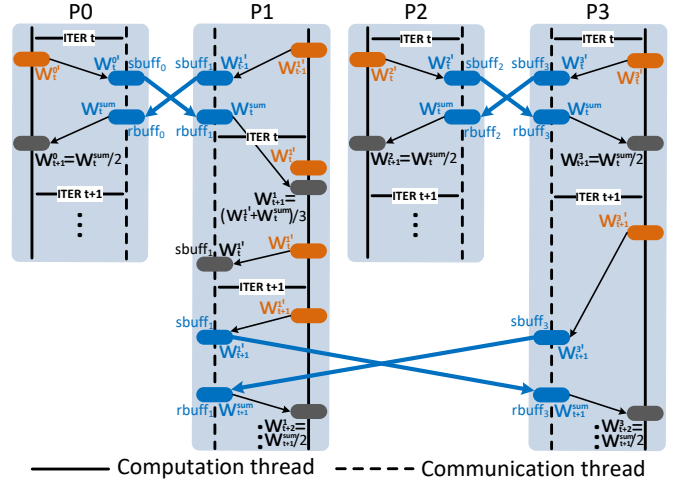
P0

ITER t

$W_t^{0'}$

$W_t^{0'}$ sbuff$_0$

$W_t^{sum}$

rbuff$_0$

$W_{t+1}^0 = W_t^{sum}/2$

ITER t+1

P1

sbuff$_1$ $W_{t-1}^{1'}$

$W_{t-1}^{1'}$

rbuff$_1$ $W_t^{sum}$

ITER t

$W_t^{1'}$

$W_{t+1}^1 =$ $(W_t^{1'} + W_t^{sum})/3$

sbuff$_1$ $W_t^{1'}$

$W_t^{1'}$

ITER t+1

$W_{t+1}^{1'}$

sbuff$_1$

$W_{t+1}^{1'}$

rbuff$_1$ $W_{t+1}^{sum}$

$W_{t+2}^1 =$ $W_{t+1}^{sum}/2$

P2

ITER t

$W_t^{2'}$

$W_t^{2'}$ sbuff$_2$

$W_t^{sum}$

rbuff$_2$

$W_{t+1}^2 = W_t^{sum}/2$

ITER t+1

P3

ITER t

sbuff$_3$ $W_t^{3'}$

$W_t^{3'}$

rbuff$_3$ $W_t^{sum}$

$W_{t+1}^3 = W_t^{sum}/2$

ITER t+1

$W_{t+1}^{3'}$

sbuff$_3$

$W_{t+1}^{3'}$

rbuff$_3$ $W_{t+1}^{sum}$

$W_{t+2}^3 =$ $W_{t+1}^{sum}/2$

Computation thread

Communication thread